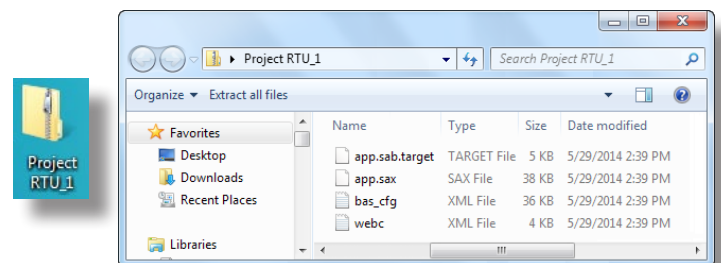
Project RTU_1

Project RTU_1

Search Project RTU_1

Organize ▾ Extract all files

Favorites
Desktop
Downloads
Recent Places

Libraries

| Name | Type | Size | Date modified |
|---|---|---|---|
| app.sab.target | TARGET File | 5 KB | 5/29/2014 2:39 PM |
| app.sax | SAX File | 38 KB | 5/29/2014 2:39 PM |
| bas_cfg | XML File | 36 KB | 5/29/2014 2:39 PM |
| webc | XML File | 4 KB | 5/29/2014 2:39 PM |